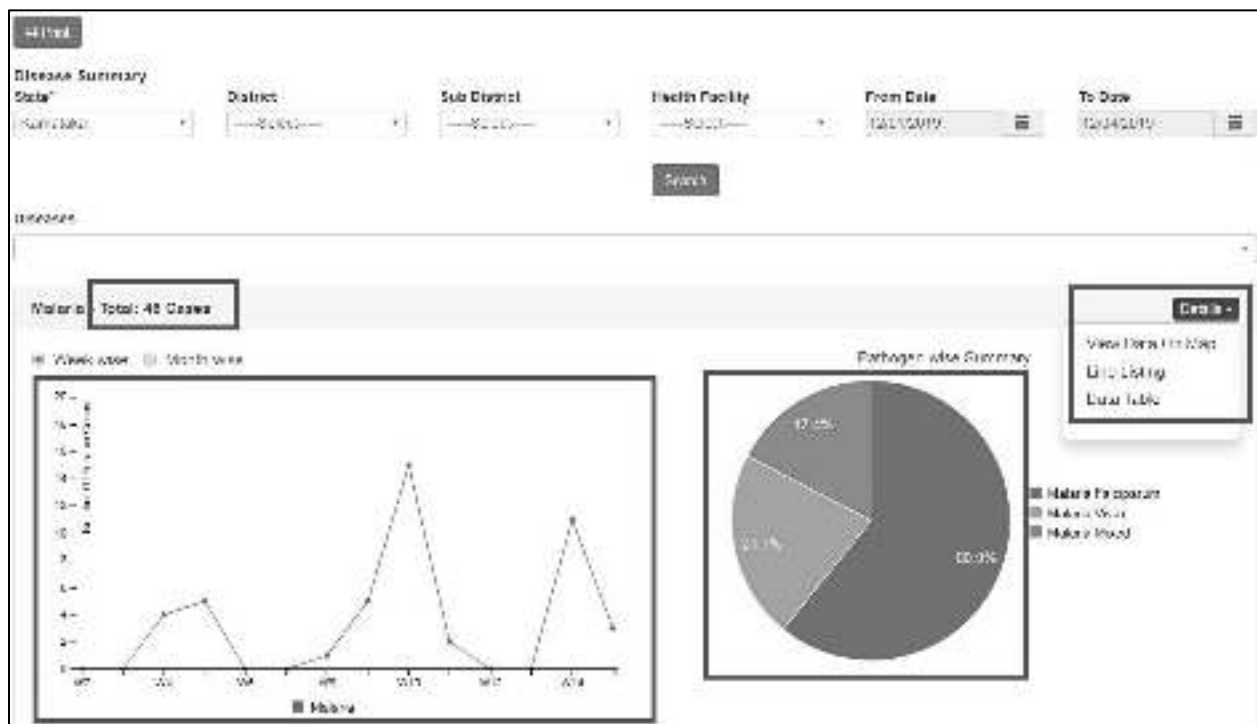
Print

Disease Summary
State*
Karnataka

District
----Select----

Sub District
----Select----

Health Facility
----Select----

From Date
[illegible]

To Date
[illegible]

Search

Diseases

Malaria - Total: 46 Cases

Details

View Data On Map
Line Listing
Data Table

Week wise Month wise

Pathogen wise Summary

17.4%
21.7%
60.9%

Malaria Falciparum
Malaria Vivax
Malaria Mixed

Malaria